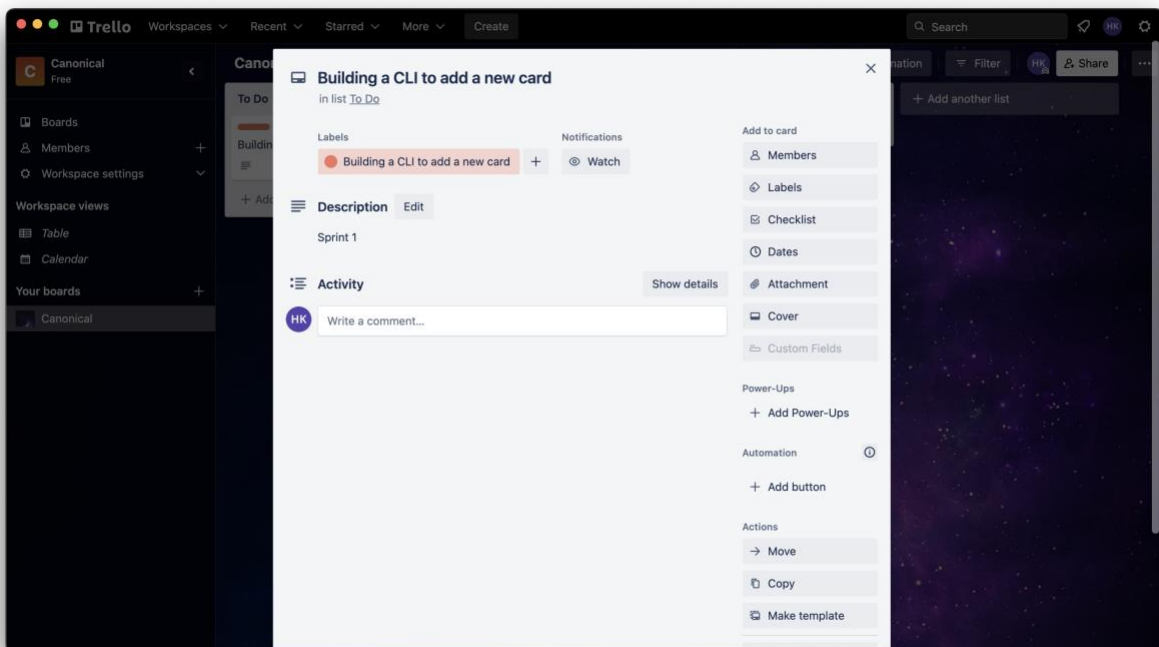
Trello Workspaces Recent Starred More Create

Search

HK

Canonical
Free

Boards
Members +
Workspace settings

Workspace views
Table
Calendar

Your boards +
Canonical

Canon

To Do
Buildin
+ Ad

nation Filter HK Share

+ Add another list

Building a CLI to add a new card
in list To Do

Labels
Building a CLI to add a new card +

Notifications
Watch

Description Edit

Sprint 1

Activity Show details

HK Write a comment...

Add to card
Members
Labels
Checklist
Dates
Attachment
Cover
Custom Fields

Power-Ups
+ Add Power-Ups

Automation
+ Add button

Actions
→ Move
Copy
Make template